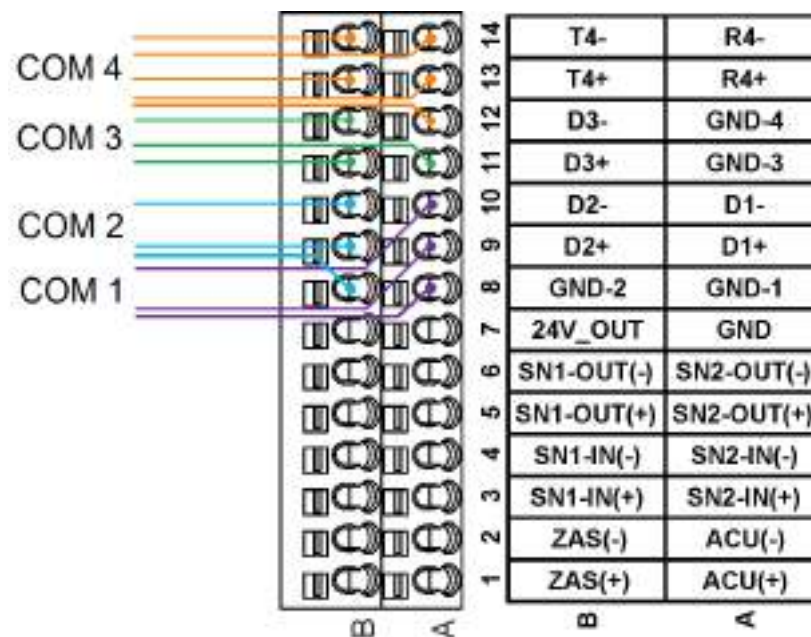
COM 4
COM 3
COM 2
COM 1

B A

| | B | A |
|---|---|---|
| 14 | T4- | R4- |
| 13 | T4+ | R4+ |
| 12 | D3- | GND-4 |
| 11 | D3+ | GND-3 |
| 10 | D2- | D1- |
| 9 | D2+ | D1+ |
| 8 | GND-2 | GND-1 |
| 7 | 24V_OUT | GND |
| 6 | SN1-OUT(-) | SN2-OUT(-) |
| 5 | SN1-OUT(+) | SN2-OUT(+) |
| 4 | SN1-IN(-) | SN2-IN(-) |
| 3 | SN1-IN(+) | SN2-IN(+) |
| 2 | ZAS(-) | ACU(-) |
| 1 | ZAS(+) | ACU(+) |